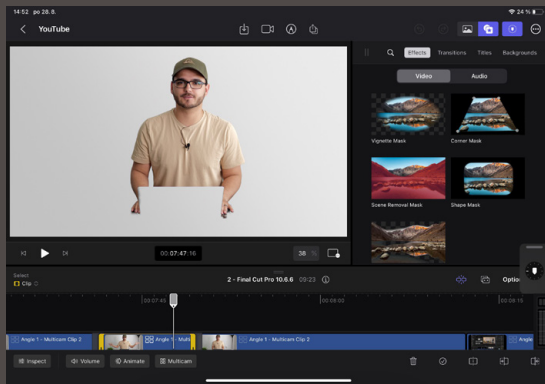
14:52 po 28. 8.

24 %

YouTube

Effects

Transitions

Titles

Backgrounds

Video

Audio

Vignette Mask

Corner Mask

Scene Removal Mask

Shape Mask

00:07:47:16

38 %

Select

Clip

2 - Final Cut Pro 10.6.6

09:23

Optio

00:07:45

00:08:00

00:08:15

Angle 1 - Multicam Clip 2

Angle 1 - Multi

Angle 1 - Multicam Clip 2

Inspect

Volume

Animate

Multicam